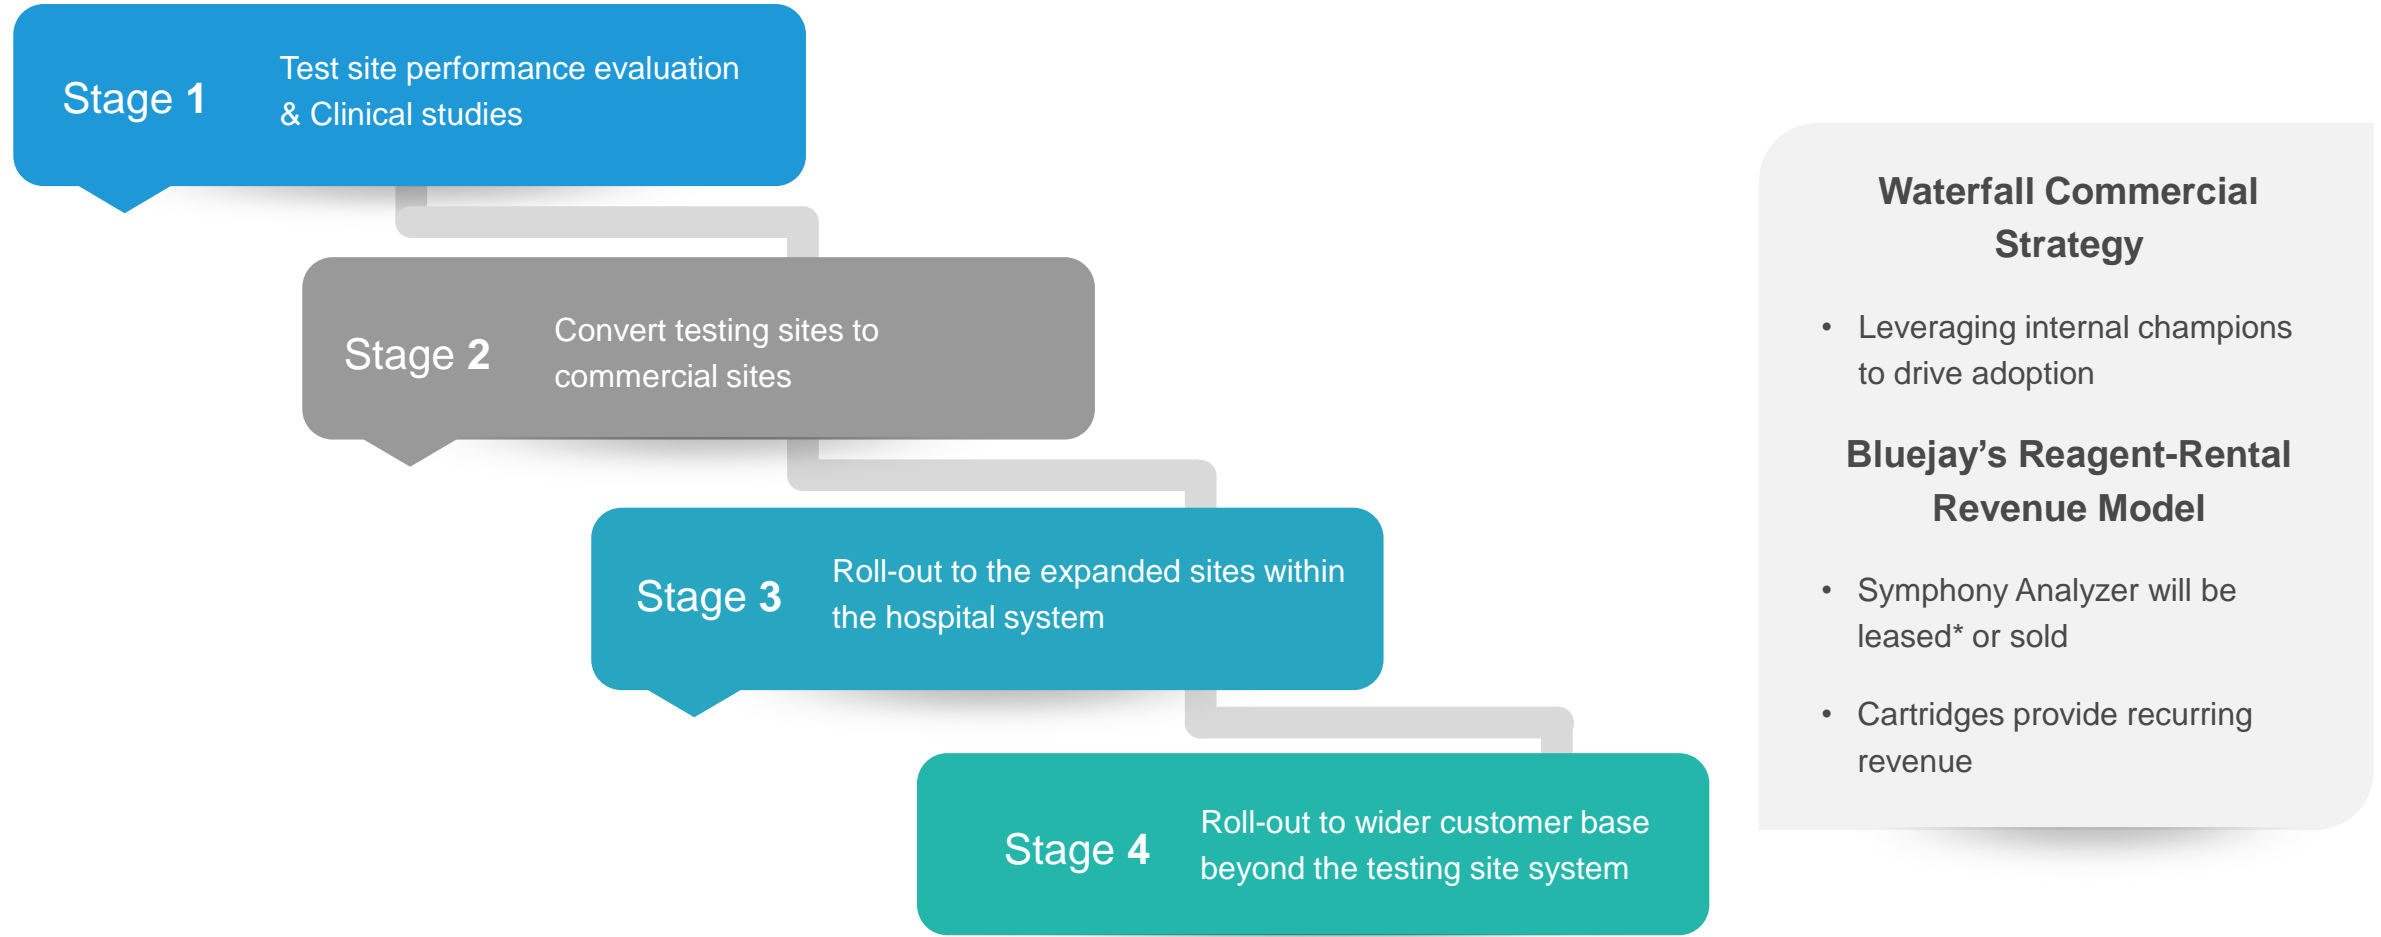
Stage 1 Test site performance evaluation & Clinical studies

Stage 2 Convert testing sites to commercial sites

Stage 3 Roll-out to the expanded sites within the hospital system

Stage 4 Roll-out to wider customer base beyond the testing site system

Waterfall Commercial Strategy

• Leveraging internal champions to drive adoption

Bluejay's Reagent-Rental Revenue Model

• Symphony Analyzer will be leased* or sold

• Cartridges provide recurring revenue